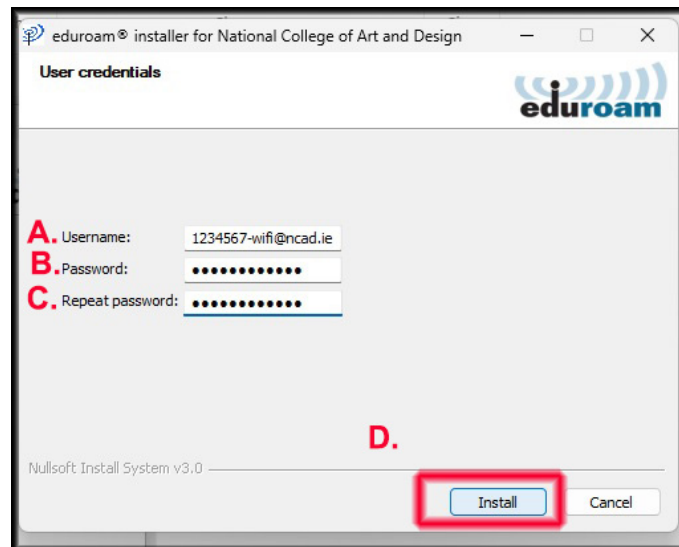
eduroam® installer for National College of Art and Design

User credentials

eduroam

A. Username: 1234567-wifi@ncad.ie

B. Password: ●●●●●●●●●●●●

C. Repeat password: ●●●●●●●●●●●●

D.

Nullsoft Install System v3.0

Install

Cancel